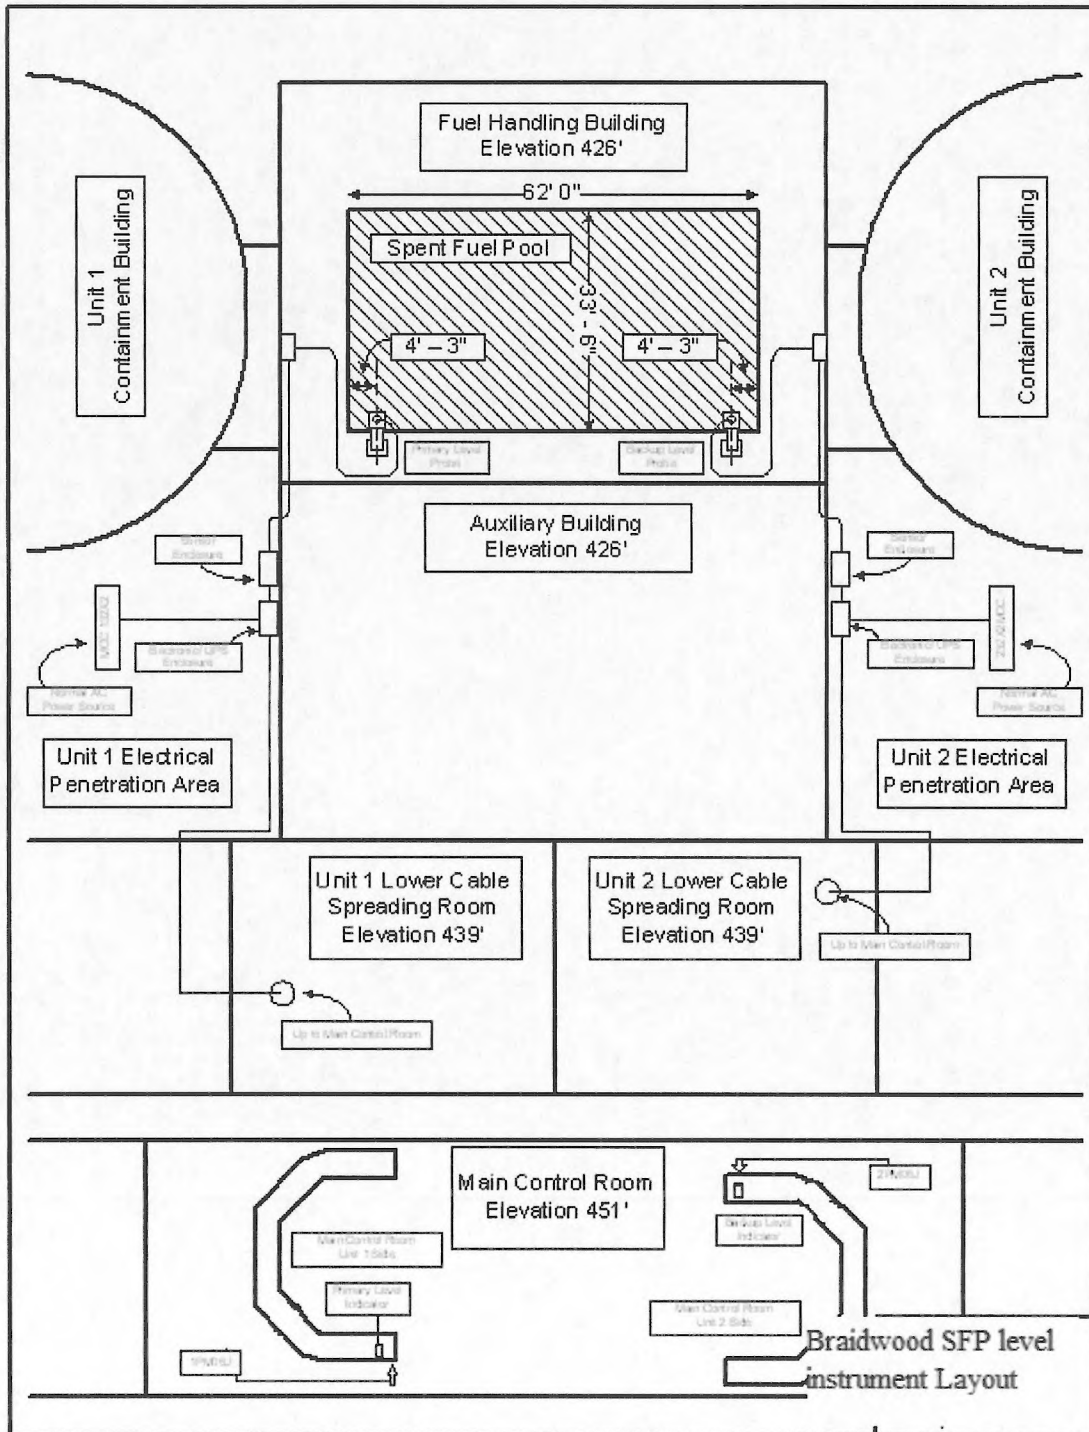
Fuel Handling Building
Elevation 426'

62' 0"

Unit 1
Containment Building

Unit 2
Containment Building

Spent Fuel Pool

33' - 6"

4' – 3"

4' – 3"

Primary Level Probe

Backup Level Probe

Auxiliary Building
Elevation 426'

Sensor Enclosure

Sensor Enclosure

MCC 132X2

Backup/UPS Enclosure

Backup/UPS Enclosure

232X2MCC

Normal AC Power Source

Normal AC Power Source

Unit 1 Electrical
Penetration Area

Unit 2 Electrical
Penetration Area

Unit 1 Lower Cable
Spreading Room
Elevation 439'

Unit 2 Lower Cable
Spreading Room
Elevation 439'

Up to Main Control Room

Up to Main Control Room

Main Control Room
Elevation 451'

2PM06J

Main Control Room
Unit 1 Side

Backup Level Indicator

Primary Level Indicator

Main Control Room
Unit 2 Side

1PM06J

Braidwood SFP level instrument Layout